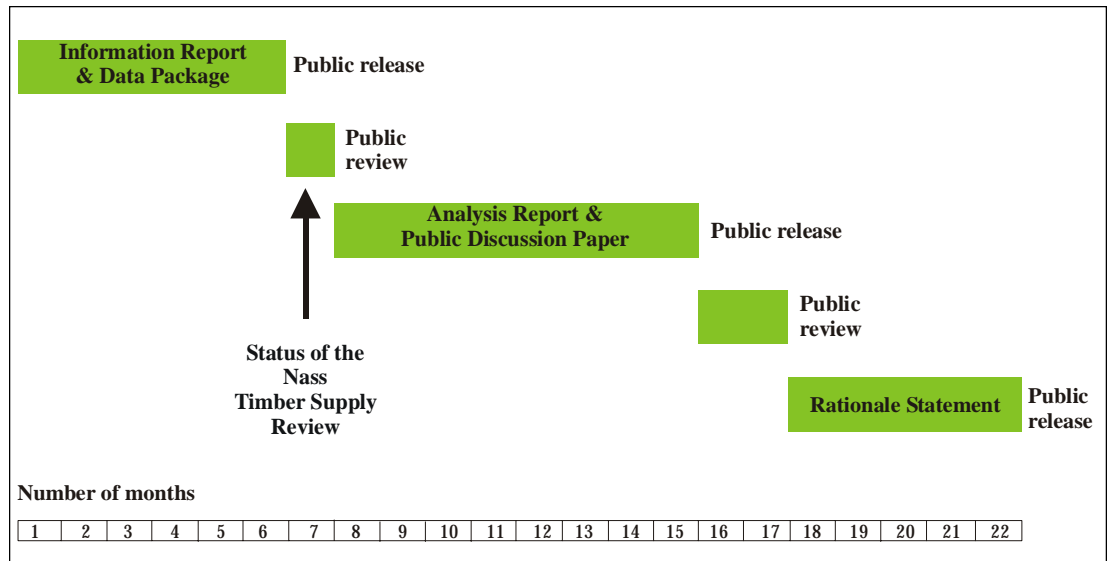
Information Report & Data Package

Public release

Public review

Analysis Report & Public Discussion Paper

Public release

Public review

Status of the Nass Timber Supply Review

Rationale Statement

Public release

Number of months

| 1 | 2 | 3 | 4 | 5 | 6 | 7 | 8 | 9 | 10 | 11 | 12 | 13 | 14 | 15 | 16 | 17 | 18 | 19 | 20 | 21 | 22 |
|---|---|---|---|---|---|---|---|---|---|---|---|---|---|---|---|---|---|---|---|---|---|